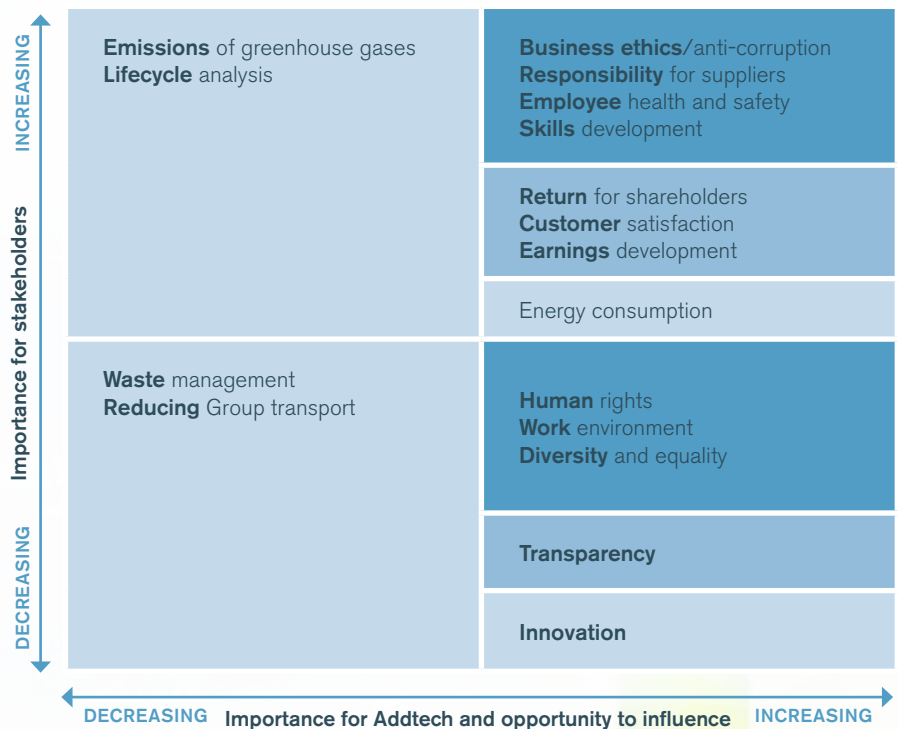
INCREASING

Importance for stakeholders

DECREASING

**Emissions** of greenhouse gases
**Lifecycle** analysis

**Business ethics**/anti-corruption
**Responsibility** for suppliers
**Employee** health and safety
**Skills** development

**Return** for shareholders
**Customer** satisfaction
**Earnings** development

Energy consumption

**Waste** management
**Reducing** Group transport

**Human** rights
**Work** environment
**Diversity** and equality

**Transparency**

**Innovation**

DECREASING Importance for Addtech and opportunity to influence INCREASING